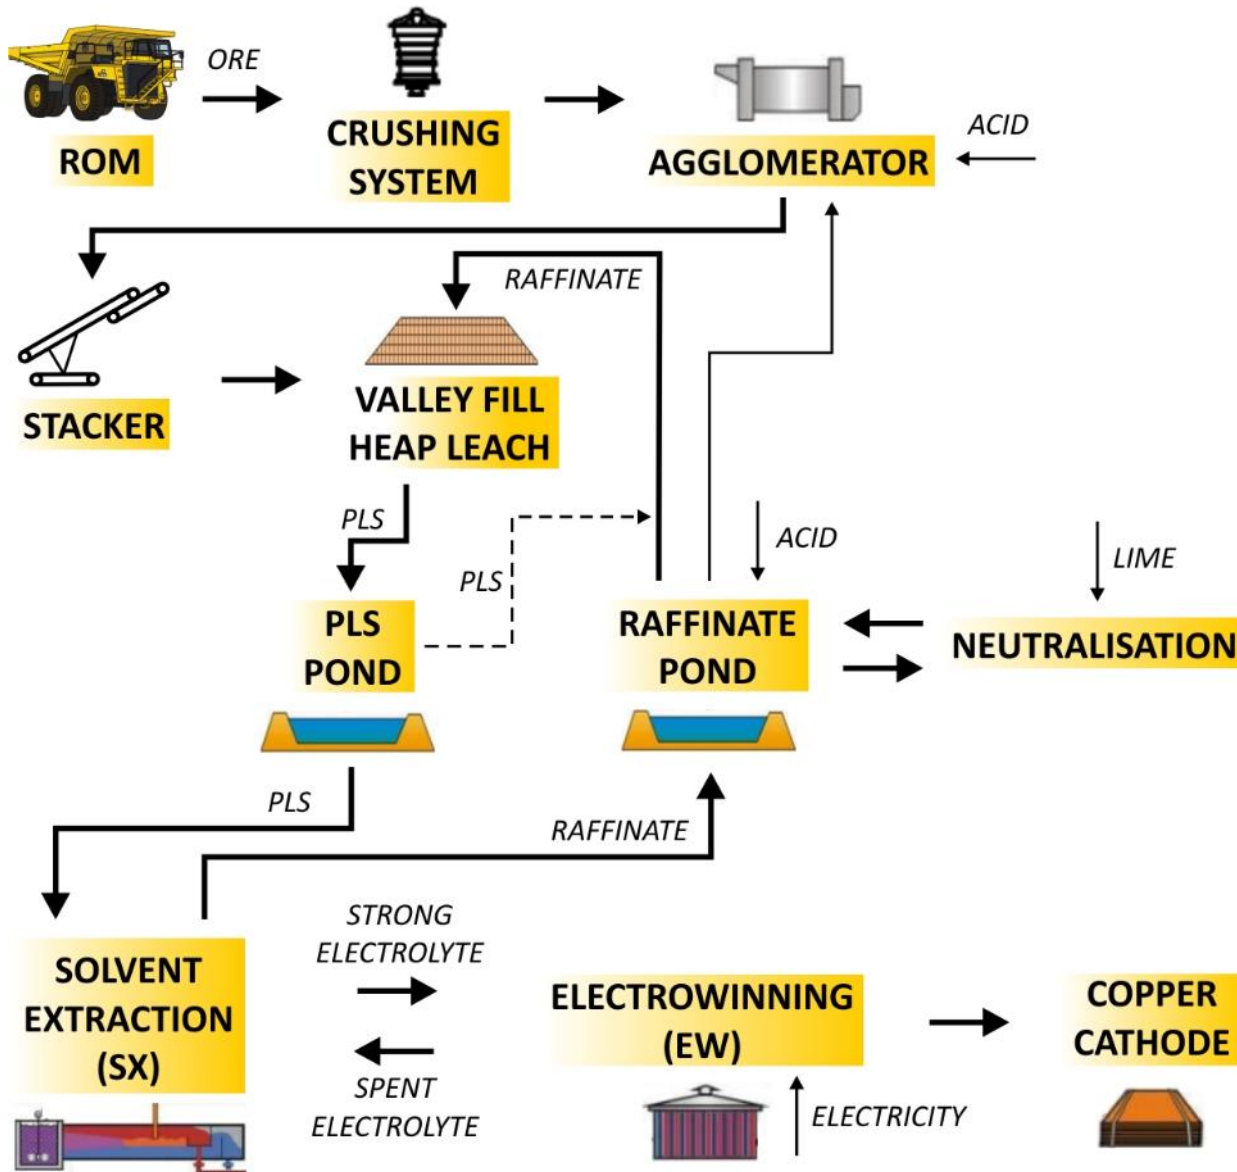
ROM
ORE
CRUSHING SYSTEM
AGGLOMERATOR
ACID
STACKER
RAFFINATE
VALLEY FILL HEAP LEACH
PLS
PLS
PLS POND
ACID
RAFFINATE POND
LIME
NEUTRALISATION
PLS
RAFFINATE
SOLVENT EXTRACTION (SX)
STRONG ELECTROLYTE
SPENT ELECTROLYTE
ELECTROWINNING (EW)
ELECTRICITY
COPPER CATHODE